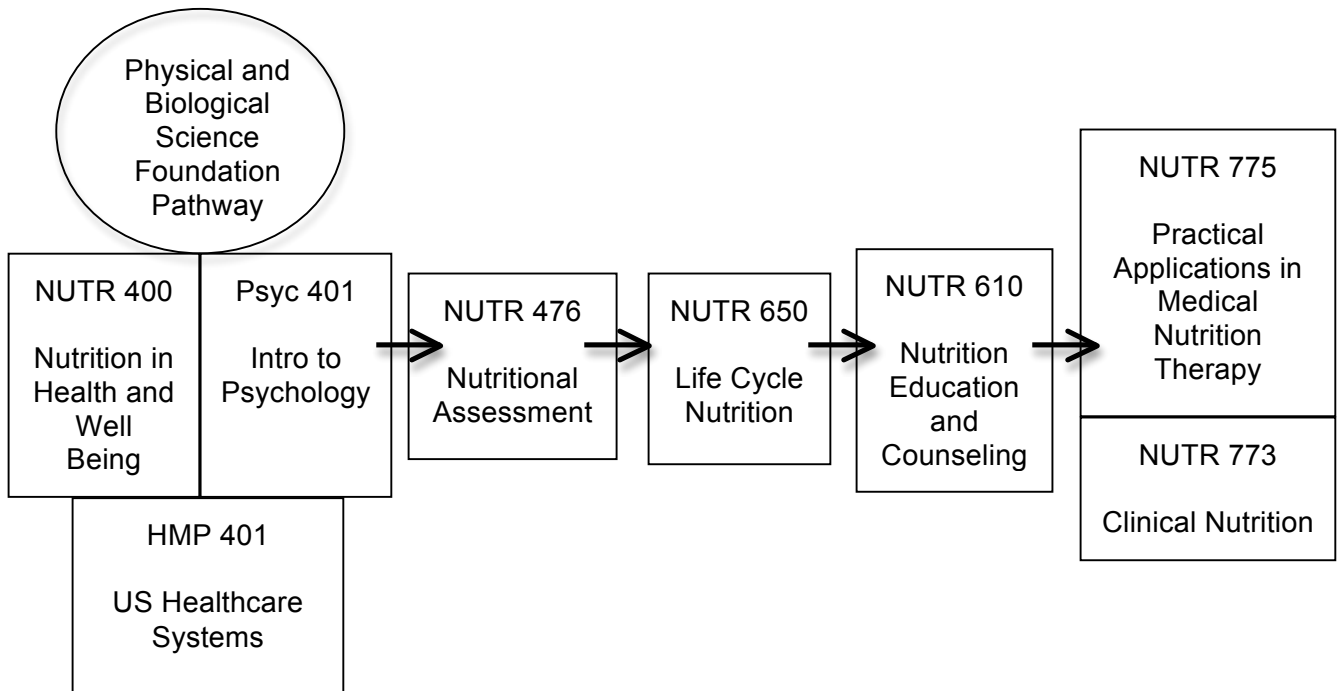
Physical and Biological Science Foundation Pathway

NUTR 400

Nutrition in Health and Well Being

Psyc 401

Intro to Psychology

HMP 401

US Healthcare Systems

NUTR 476

Nutritional Assessment

NUTR 650

Life Cycle Nutrition

NUTR 610

Nutrition Education and Counseling

NUTR 775

Practical Applications in Medical Nutrition Therapy

NUTR 773

Clinical Nutrition